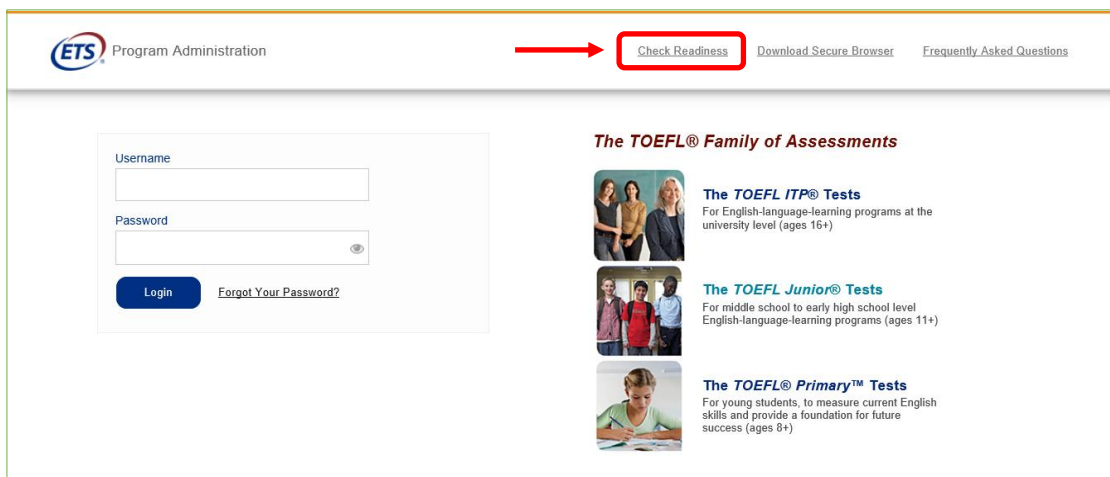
ETS Program Administration

Check Readiness Download Secure Browser Frequently Asked Questions

Username

Password

Login Forgot Your Password?

The TOEFL® Family of Assessments

The TOEFL ITP® Tests
For English-language-learning programs at the university level (ages 16+)

The TOEFL Junior® Tests
For middle school to early high school level English-language-learning programs (ages 11+)

The TOEFL® Primary™ Tests
For young students, to measure current English skills and provide a foundation for future success (ages 8+)